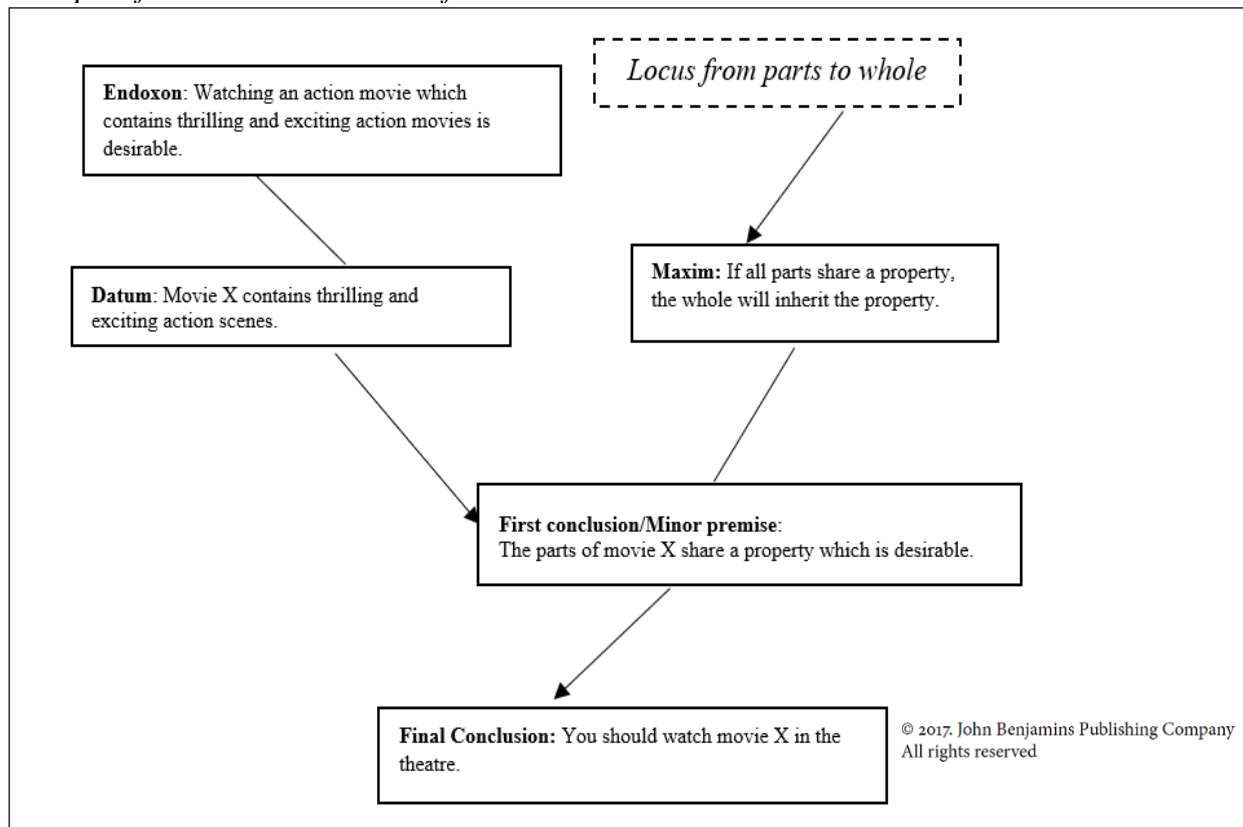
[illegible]

Locus from parts to whole

**Endoxon**: Watching an action movie which contains thrilling and exciting action movies is desirable.

**Datum**: Movie X contains thrilling and exciting action scenes.

**Maxim:** If all parts share a property, the whole will inherit the property.

**First conclusion/Minor premise**: The parts of movie X share a property which is desirable.

**Final Conclusion:** You should watch movie X in the theatre.

© 2017. John Benjamins Publishing Company
All rights reserved